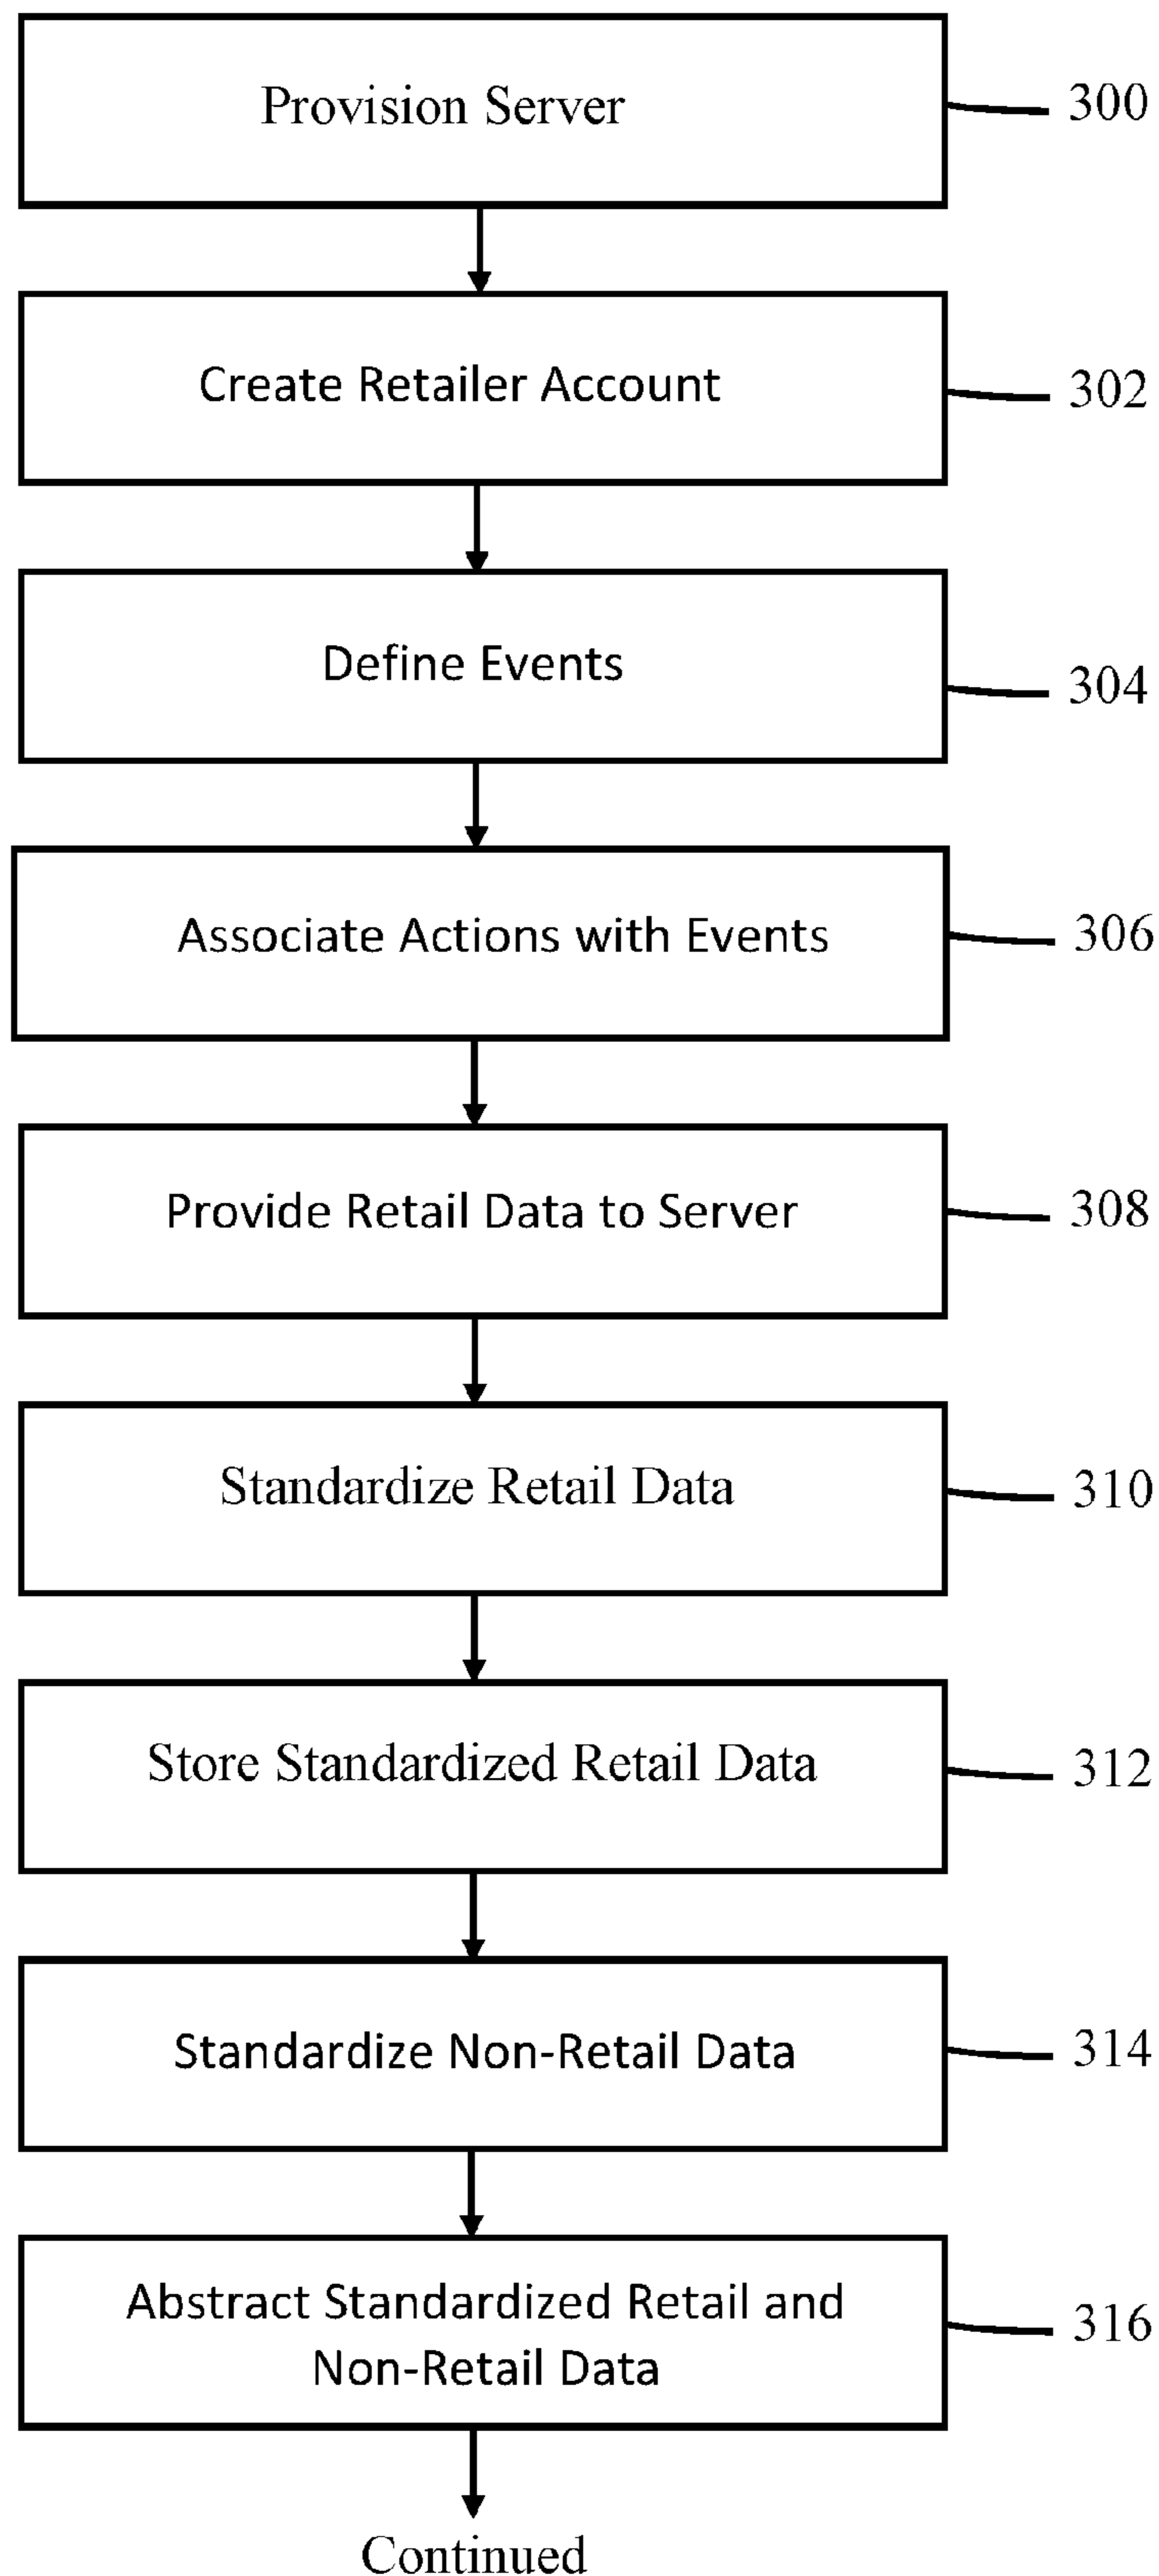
Provision Server
300

Create Retailer Account
302

Define Events
304

Associate Actions with Events
306

Provide Retail Data to Server
308

Standardize Retail Data
310

Store Standardized Retail Data
312

Standardize Non-Retail Data
314

Abstract Standardized Retail and Non-Retail Data
316

Continued